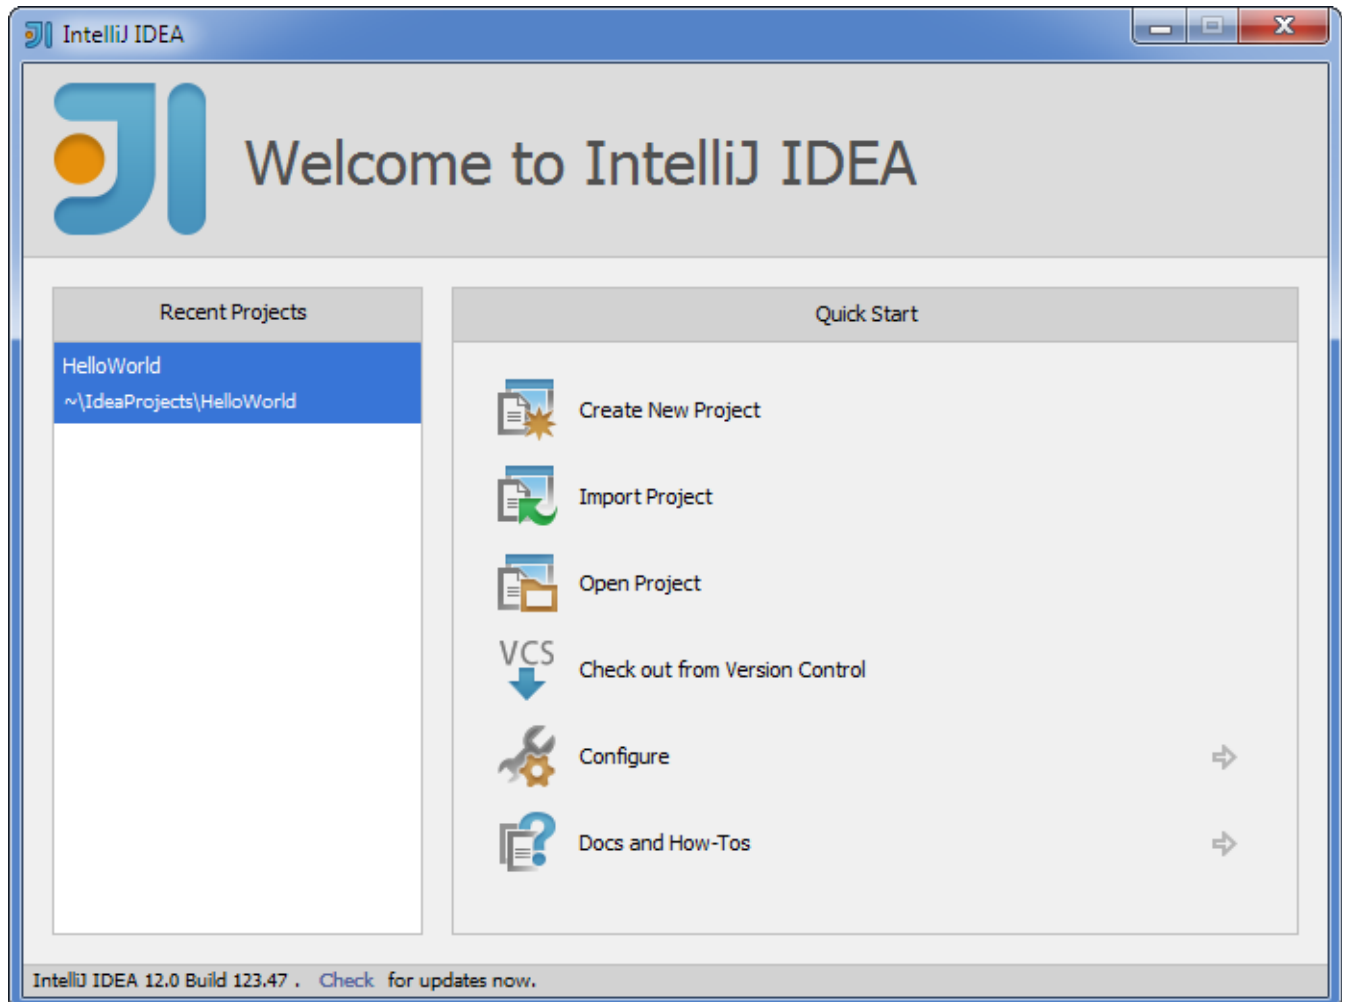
IntelliJ IDEA

Welcome to IntelliJ IDEA

Recent Projects

HelloWorld
~\IdeaProjects\HelloWorld

Quick Start

Create New Project

Import Project

Open Project

VCS

Check out from Version Control

Configure

Docs and How-Tos

IntelliJ IDEA 12.0 Build 123.47 . Check for updates now.